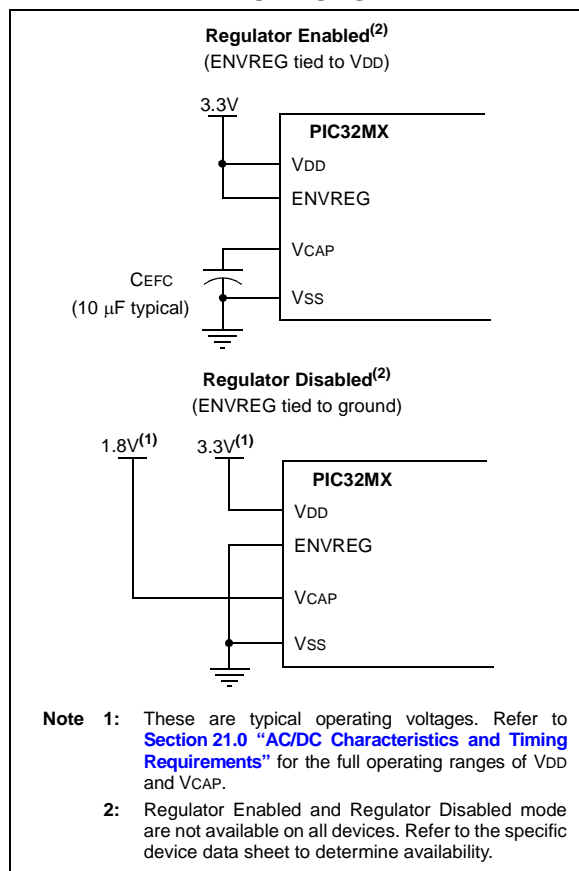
Regulator Enabled$^{(2)}$
(ENVREG tied to VDD)

3.3V

PIC32MX

VDD

ENVREG

VCAP

CEFC
(10 μF typical)

VSS

Regulator Disabled$^{(2)}$
(ENVREG tied to ground)

1.8V$^{(1)}$

3.3V$^{(1)}$

PIC32MX

VDD

ENVREG

VCAP

VSS

Note 1: These are typical operating voltages. Refer to Section 21.0 "AC/DC Characteristics and Timing Requirements" for the full operating ranges of VDD and VCAP.

2: Regulator Enabled and Regulator Disabled mode are not available on all devices. Refer to the specific device data sheet to determine availability.